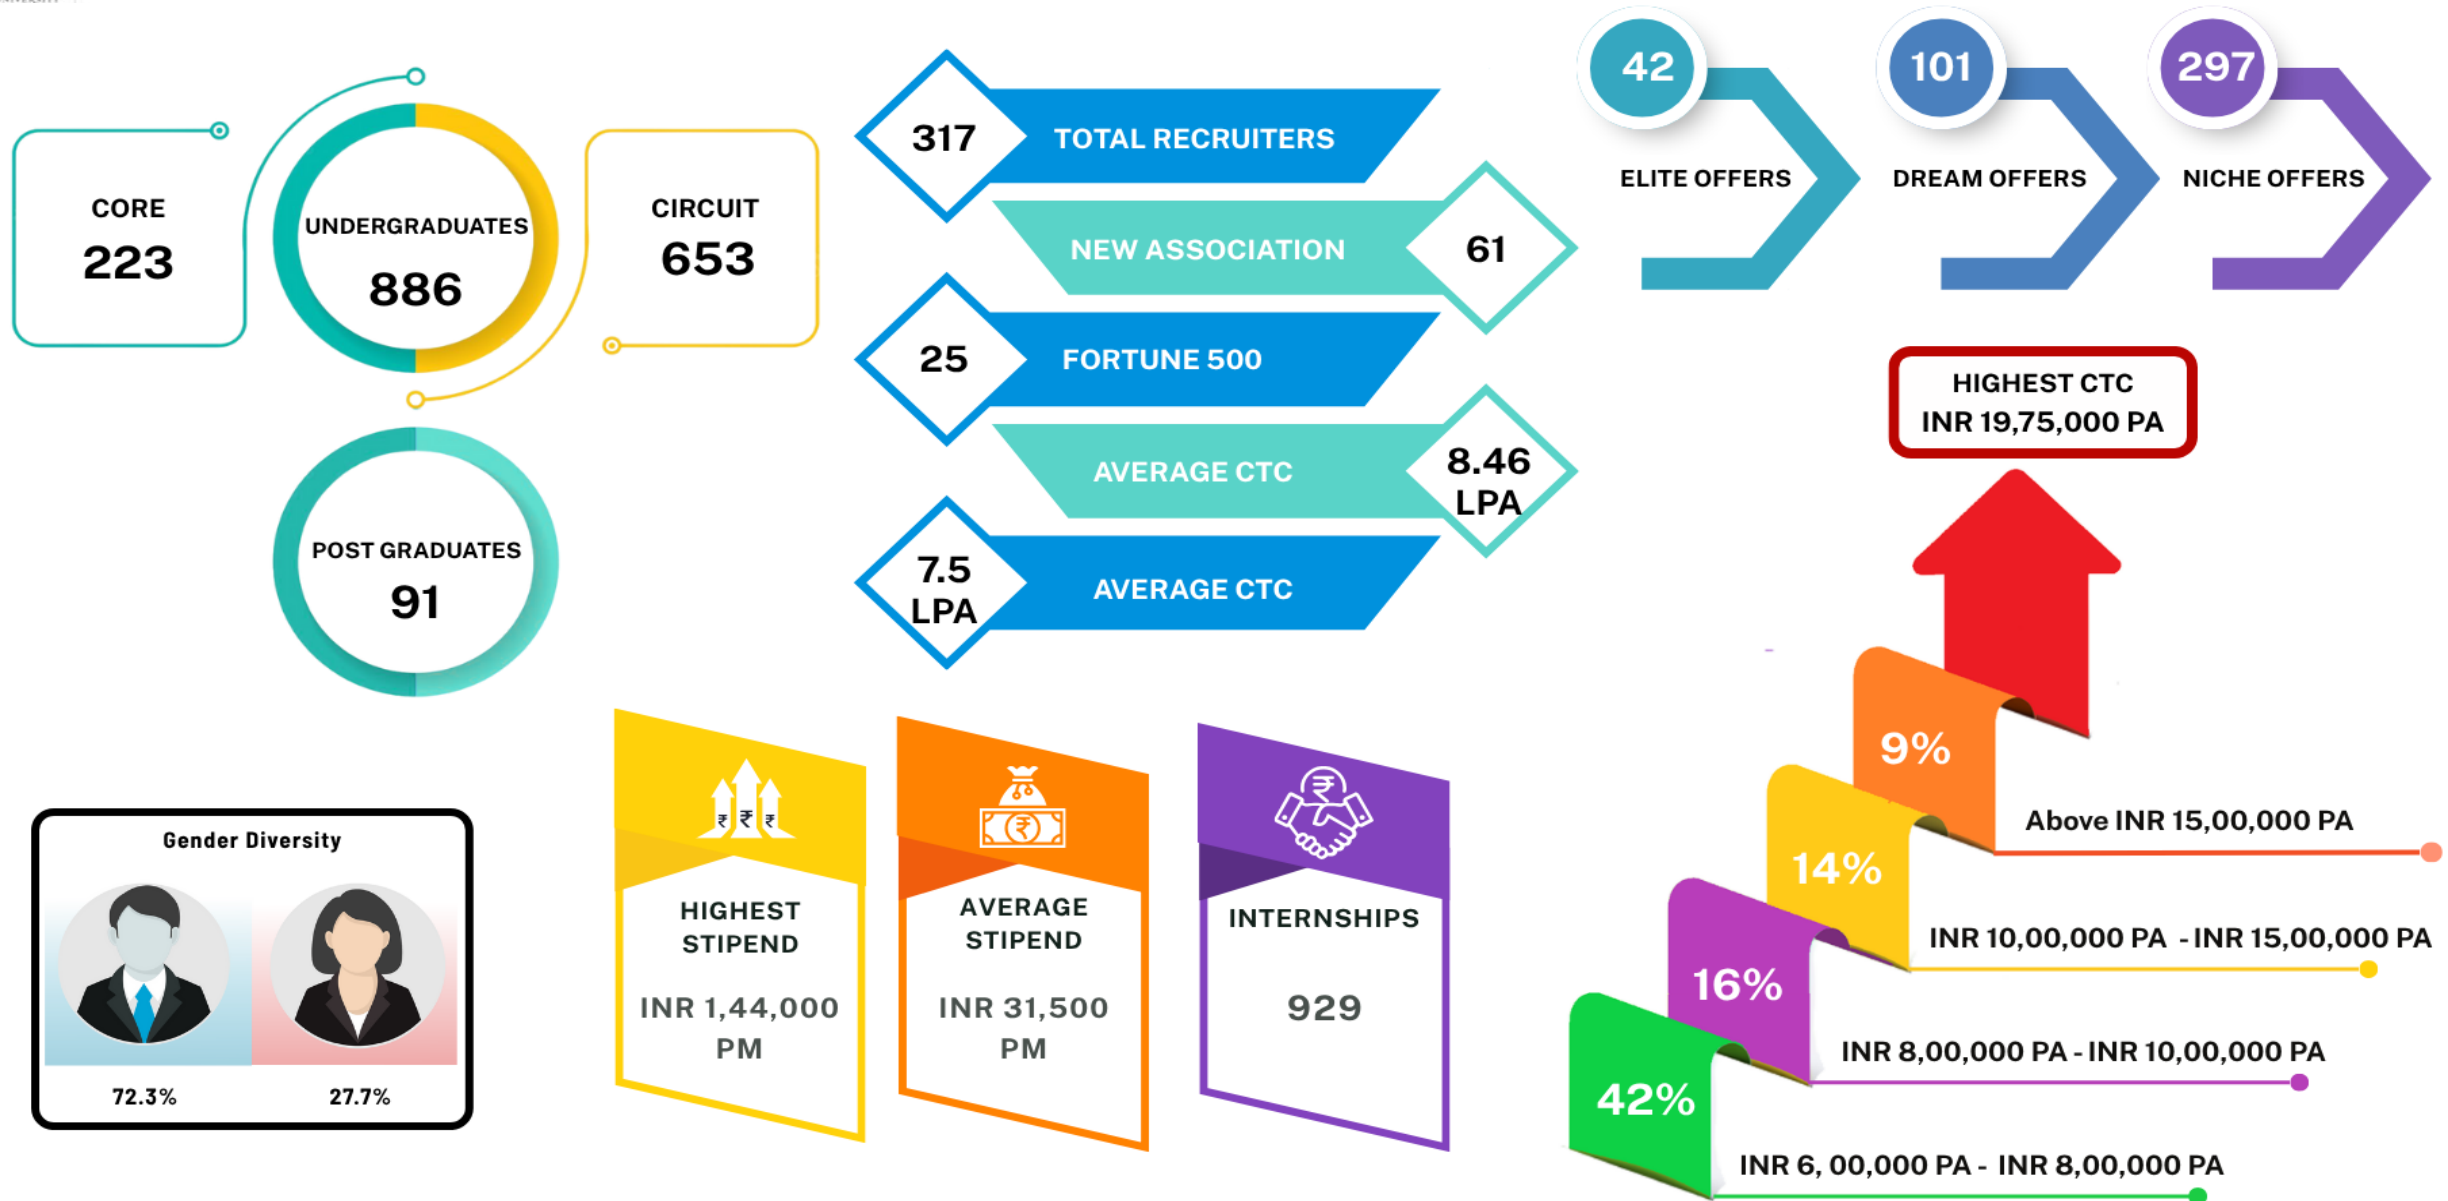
CORE
223

UNDERGRADUATES
886

CIRCUIT
653

POST GRADUATES
91

317 TOTAL RECRUITERS

NEW ASSOCIATION 61

25 FORTUNE 500

AVERAGE CTC 8.46 LPA

7.5 LPA AVERAGE CTC

42 ELITE OFFERS

101 DREAM OFFERS

297 NICHE OFFERS

HIGHEST CTC
INR 19,75,000 PA

9% Above INR 15,00,000 PA

14% INR 10,00,000 PA - INR 15,00,000 PA

16% INR 8,00,000 PA - INR 10,00,000 PA

42% INR 6, 00,000 PA - INR 8,00,000 PA

Gender Diversity
72.3%
27.7%

HIGHEST STIPEND
INR 1,44,000 PM

AVERAGE STIPEND
INR 31,500 PM

INTERNSHIPS
929